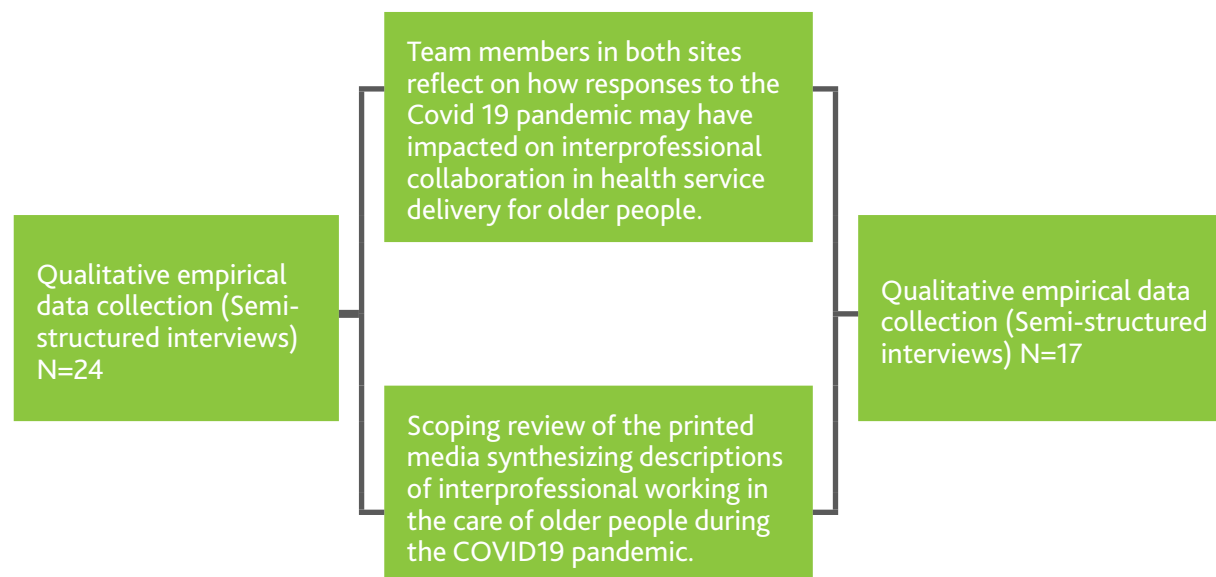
Qualitative empirical data collection (Semi-structured interviews) N=24

Team members in both sites reflect on how responses to the Covid 19 pandemic may have impacted on interprofessional collaboration in health service delivery for older people.

Scoping review of the printed media synthesizing descriptions of interprofessional working in the care of older people during the COVID19 pandemic.

Qualitative empirical data collection (Semi-structured interviews) N=17